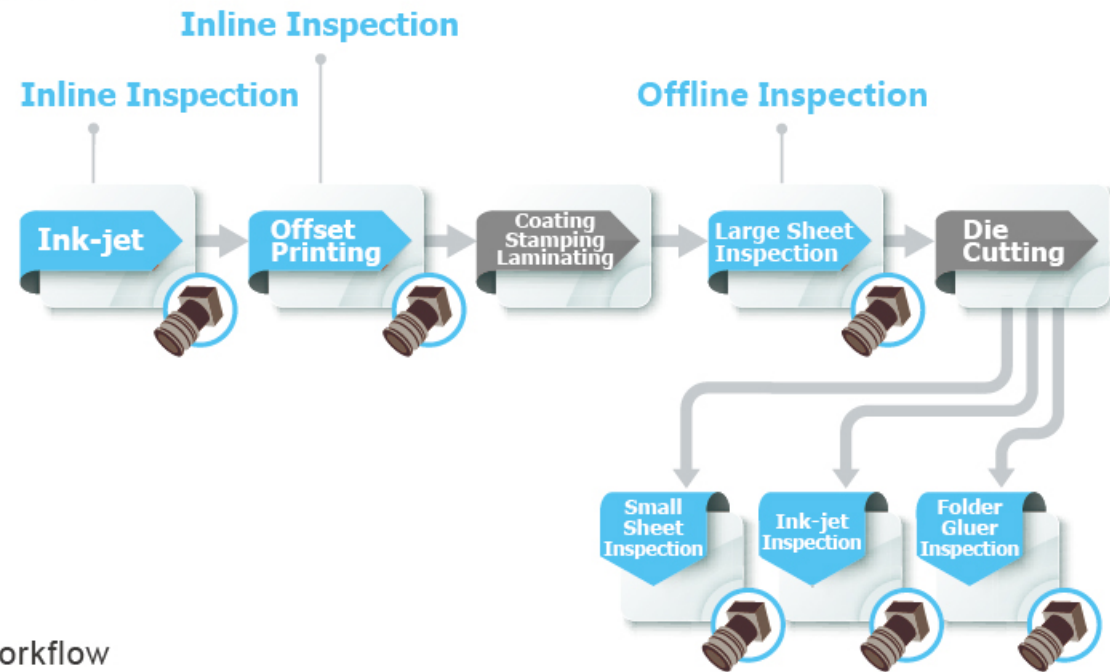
Inline Inspection

Inline Inspection

Offline Inspection

Ink-jet

Offset Printing

Coating Stamping Laminating

Large Sheet Inspection

Die Cutting

Small Sheet Inspection

Ink-jet Inspection

Folder Gluer Inspection

orkflow